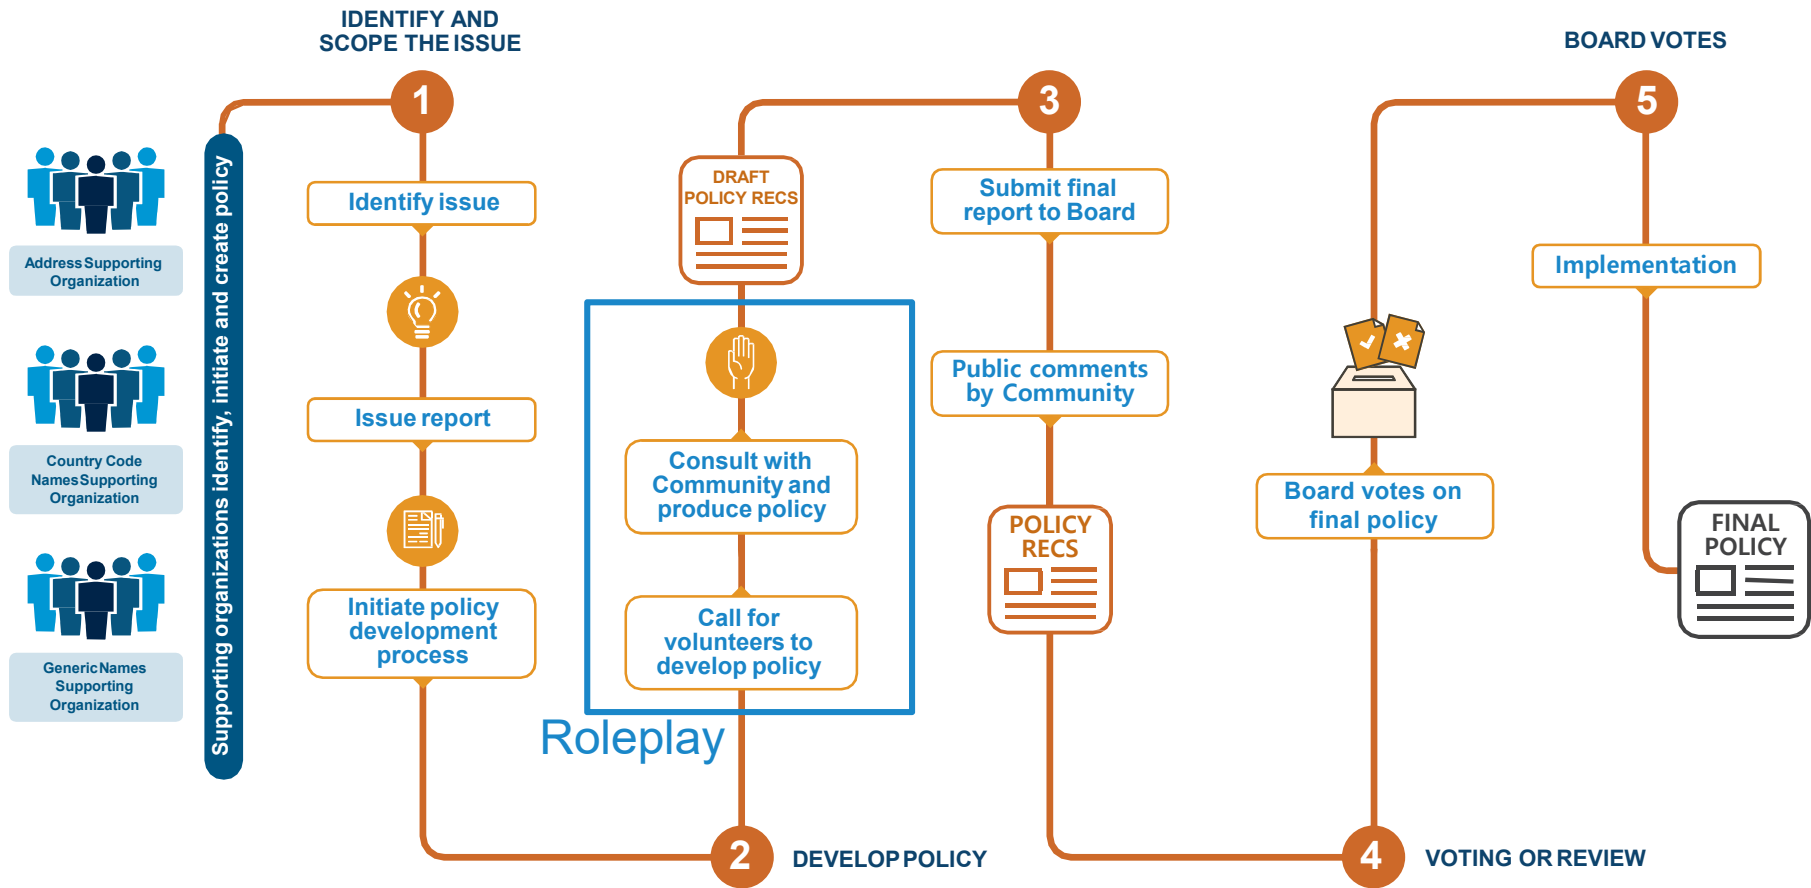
Address Supporting Organization

Country Code Names Supporting Organization

Generic Names Supporting Organization

Supporting organizations identify, initiate and create policy

IDENTIFY AND SCOPE THE ISSUE

1

Identify issue

Issue report

Initiate policy development process

DRAFT POLICY RECS

Consult with Community and produce policy

Call for volunteers to develop policy

Roleplay

2

DEVELOP POLICY

3

Submit final report to Board

Public comments by Community

POLICY RECS

4

VOTING OR REVIEW

Board votes on final policy

BOARD VOTES

5

Implementation

FINAL POLICY